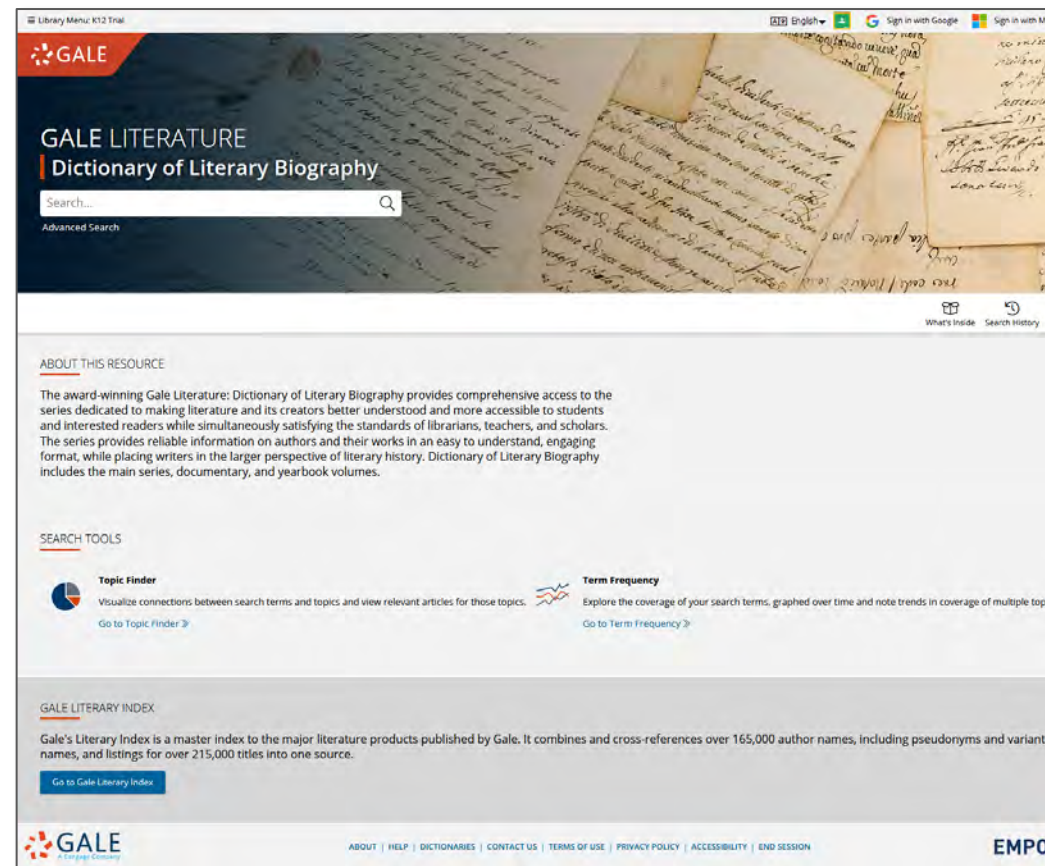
Library Menu: K12 Trial

English Sign in with Google Sign in with M

GALE

GALE LITERATURE

Dictionary of Literary Biography

Search...

Advanced Search

What's Inside Search History

ABOUT THIS RESOURCE

The award-winning Gale Literature: Dictionary of Literary Biography provides comprehensive access to the series dedicated to making literature and its creators better understood and more accessible to students and interested readers while simultaneously satisfying the standards of librarians, teachers, and scholars. The series provides reliable information on authors and their works in an easy to understand, engaging format, while placing writers in the larger perspective of literary history. Dictionary of Literary Biography includes the main series, documentary, and yearbook volumes.

SEARCH TOOLS

Topic Finder

Visualize connections between search terms and topics and view relevant articles for those topics.

Go to Topic Finder

Term Frequency

Explore the coverage of your search terms, graphed over time and note trends in coverage of multiple top

Go to Term Frequency

GALE LITERARY INDEX

Gale's Literary Index is a master index to the major literature products published by Gale. It combines and cross-references over 165,000 author names, including pseudonyms and variant names, and listings for over 215,000 titles into one source.

Go to Gale Literary Index

GALE A Cengage Company

ABOUT | HELP | DICTIONARIES | CONTACT US | TERMS OF USE | PRIVACY POLICY | ACCESSIBILITY | END SESSION

EMPO